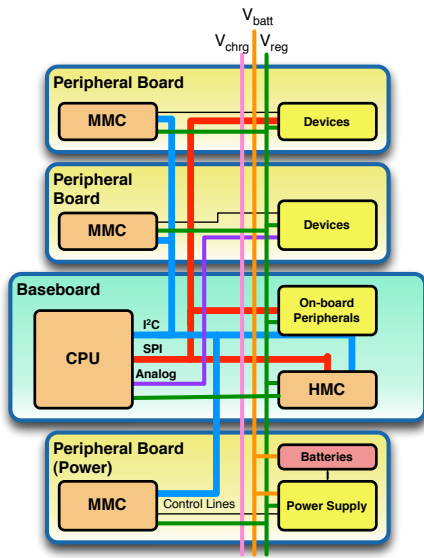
$V_{batt}$
$V_{chrg}$ $V_{reg}$

Peripheral Board
MMC
Devices

Peripheral Board
MMC
Devices

Baseboard
CPU
$I^2C$
SPI
Analog
On-board Peripherals
HMC

Peripheral Board (Power)
MMC
Control Lines
Batteries
Power Supply